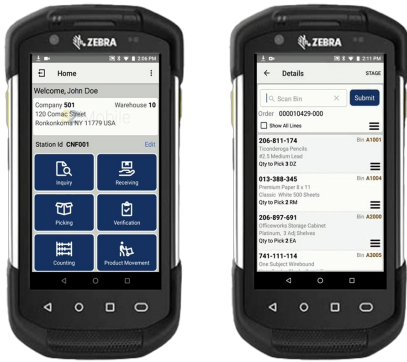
ZEBRA

2:06 PM

Home

Welcome, John Doe

Company 501
Warehouse 10
120 Comac Street
Ronkonkoma NY 11779 USA

Station Id CNF001
Edit

Inquiry
Receiving
Picking
Verification
Counting
Product Movement

ZEBRA

2:11 PM

Details
STAGE

Scan Bin
Submit

Order 000010429-000
Show All Lines

206-811-174
Bin A1001
Ticonderoga Pencils
#2.5 Medium Lead
Qty to Pick 3 DZ

013-388-345
Bin A1004
Premium Paper 8 x 11
Classic White 500 Sheets
Qty to Pick 2 RM

206-897-691
Bin A2000
Officeworks Storage Cabinet
Platinum, 3 Adj Shelves
Qty to Pick 2 EA

741-111-114
Bin A3005
One Subject Wirebound